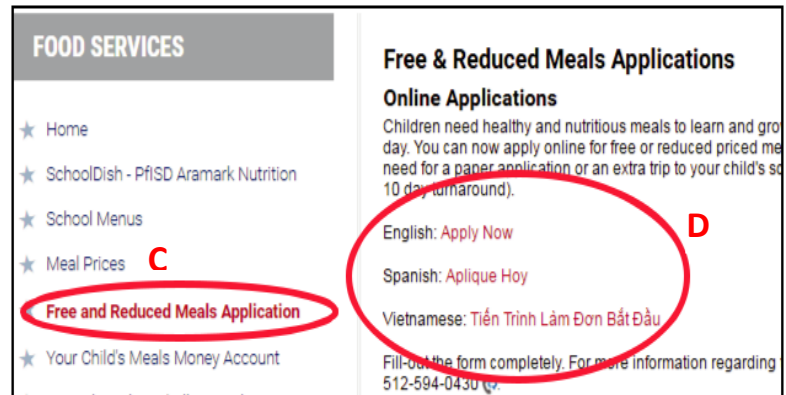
FOOD SERVICES

Home

SchoolDish - PfISD Aramark Nutrition

School Menus

Meal Prices

C

Free and Reduced Meals Application

Your Child's Meals Money Account

Free & Reduced Meals Applications

Online Applications

Children need healthy and nutritious meals to learn and gro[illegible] day. You can now apply online for free or reduced priced me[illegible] need for a paper application or an extra trip to your child's sc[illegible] 10 day turnaround).

D

English: Apply Now

Spanish: Aplique Hoy

Vietnamese: Tiến Trình Làm Đơn Bắt Đầu

Fill-out the form completely. For more information regarding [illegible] 512-594-0430